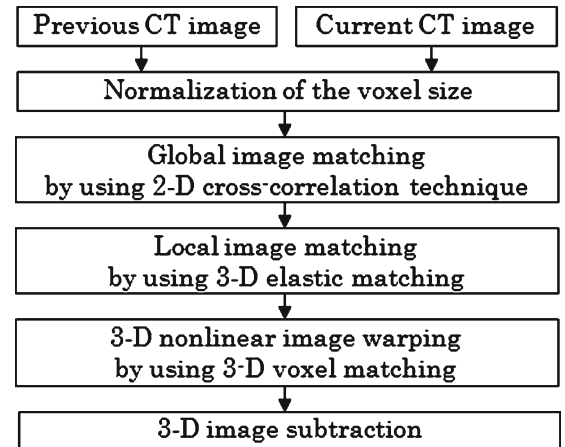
Previous CT image

Current CT image

Normalization of the voxel size

Global image matching by using 2-D cross-correlation technique

Local image matching by using 3-D elastic matching

3-D nonlinear image warping by using 3-D voxel matching

3-D image subtraction